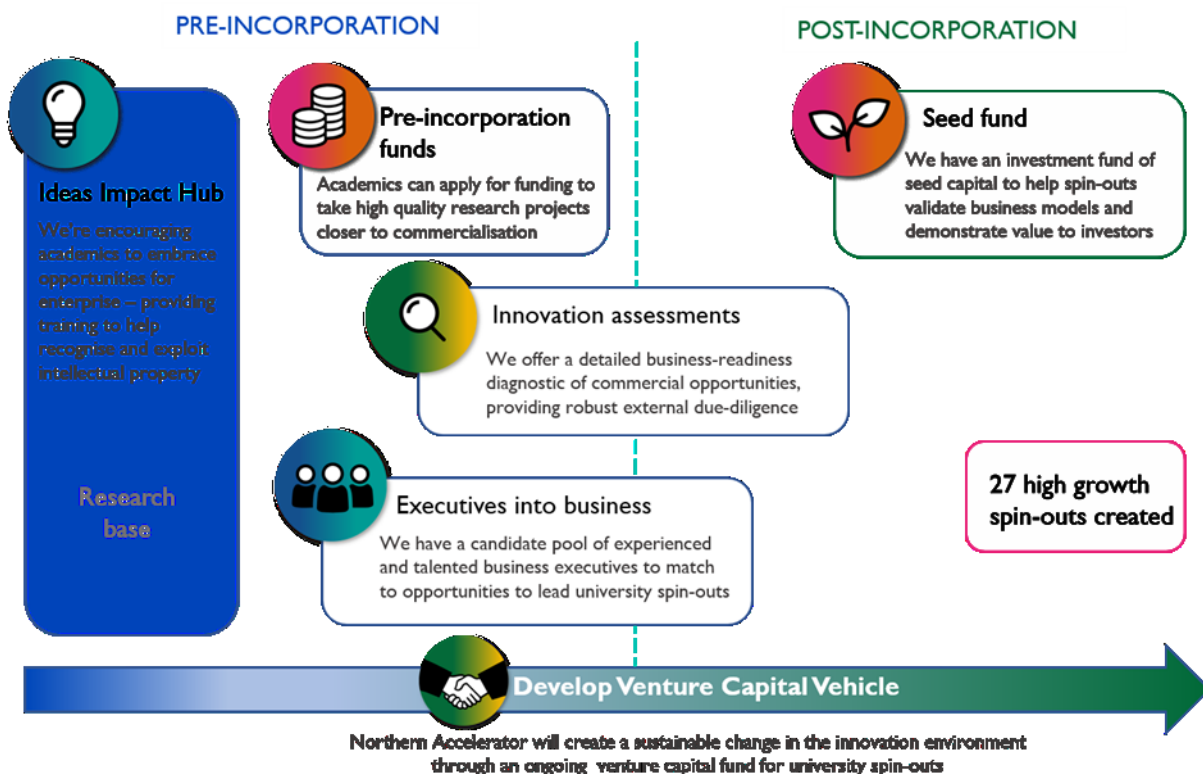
PRE-INCORPORATION

POST-INCORPORATION

Ideas Impact Hub

We're encouraging academics to embrace opportunities for enterprise – providing training to help recognise and exploit intellectual property

Research base

Pre-incorporation funds

Academics can apply for funding to take high quality research projects closer to commercialisation

Seed fund

We have an investment fund of seed capital to help spin-outs validate business models and demonstrate value to investors

Innovation assessments

We offer a detailed business-readiness diagnostic of commercial opportunities, providing robust external due-diligence

Executives into business

We have a candidate pool of experienced and talented business executives to match to opportunities to lead university spin-outs

27 high growth spin-outs created

Develop Venture Capital Vehicle

Northern Accelerator will create a sustainable change in the innovation environment through an ongoing venture capital fund for university spin-outs